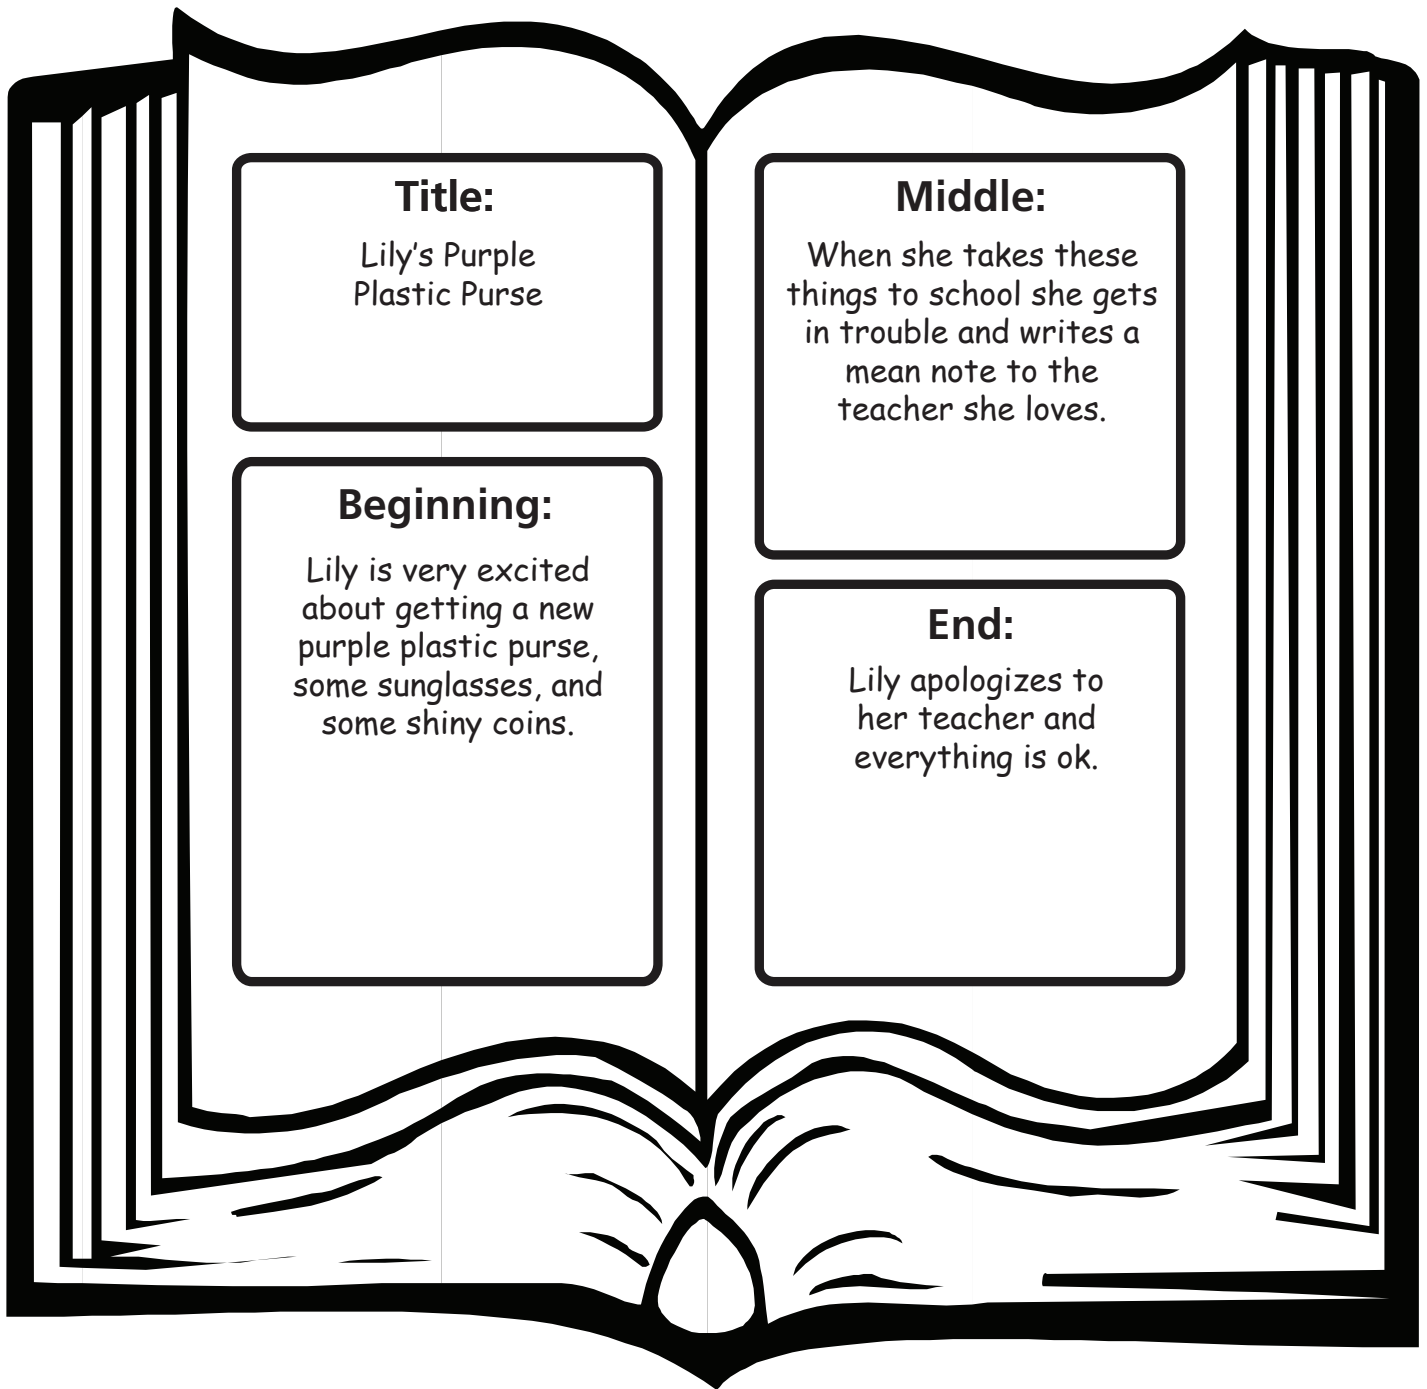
Title:

Lily's Purple Plastic Purse

Beginning:

Lily is very excited about getting a new purple plastic purse, some sunglasses, and some shiny coins.

Middle:

When she takes these things to school she gets in trouble and writes a mean note to the teacher she loves.

End:

Lily apologizes to her teacher and everything is ok.